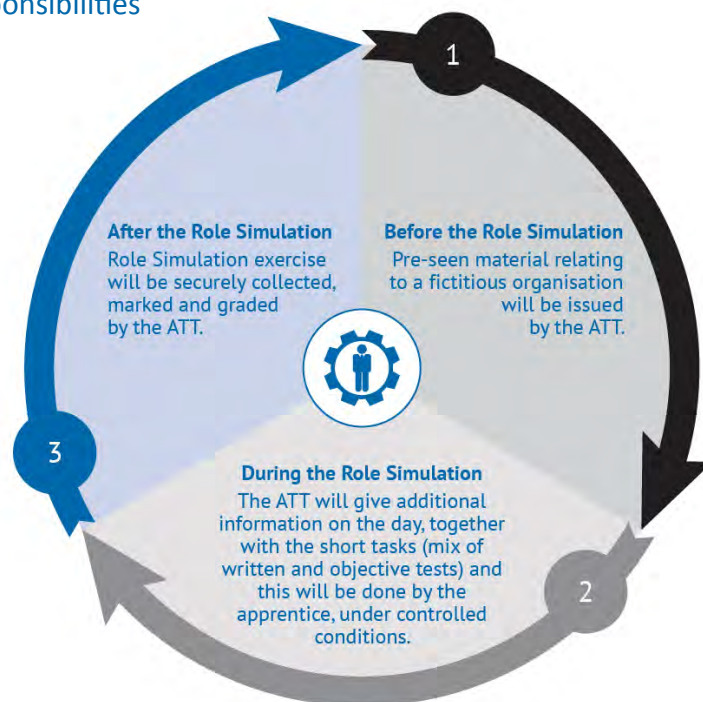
onsibilities

1

Before the Role Simulation
Pre-seen material relating to a fictitious organisation will be issued by the ATT.

2

During the Role Simulation
The ATT will give additional information on the day, together with the short tasks (mix of written and objective tests) and this will be done by the apprentice, under controlled conditions.

3

After the Role Simulation
Role Simulation exercise will be securely collected, marked and graded by the ATT.